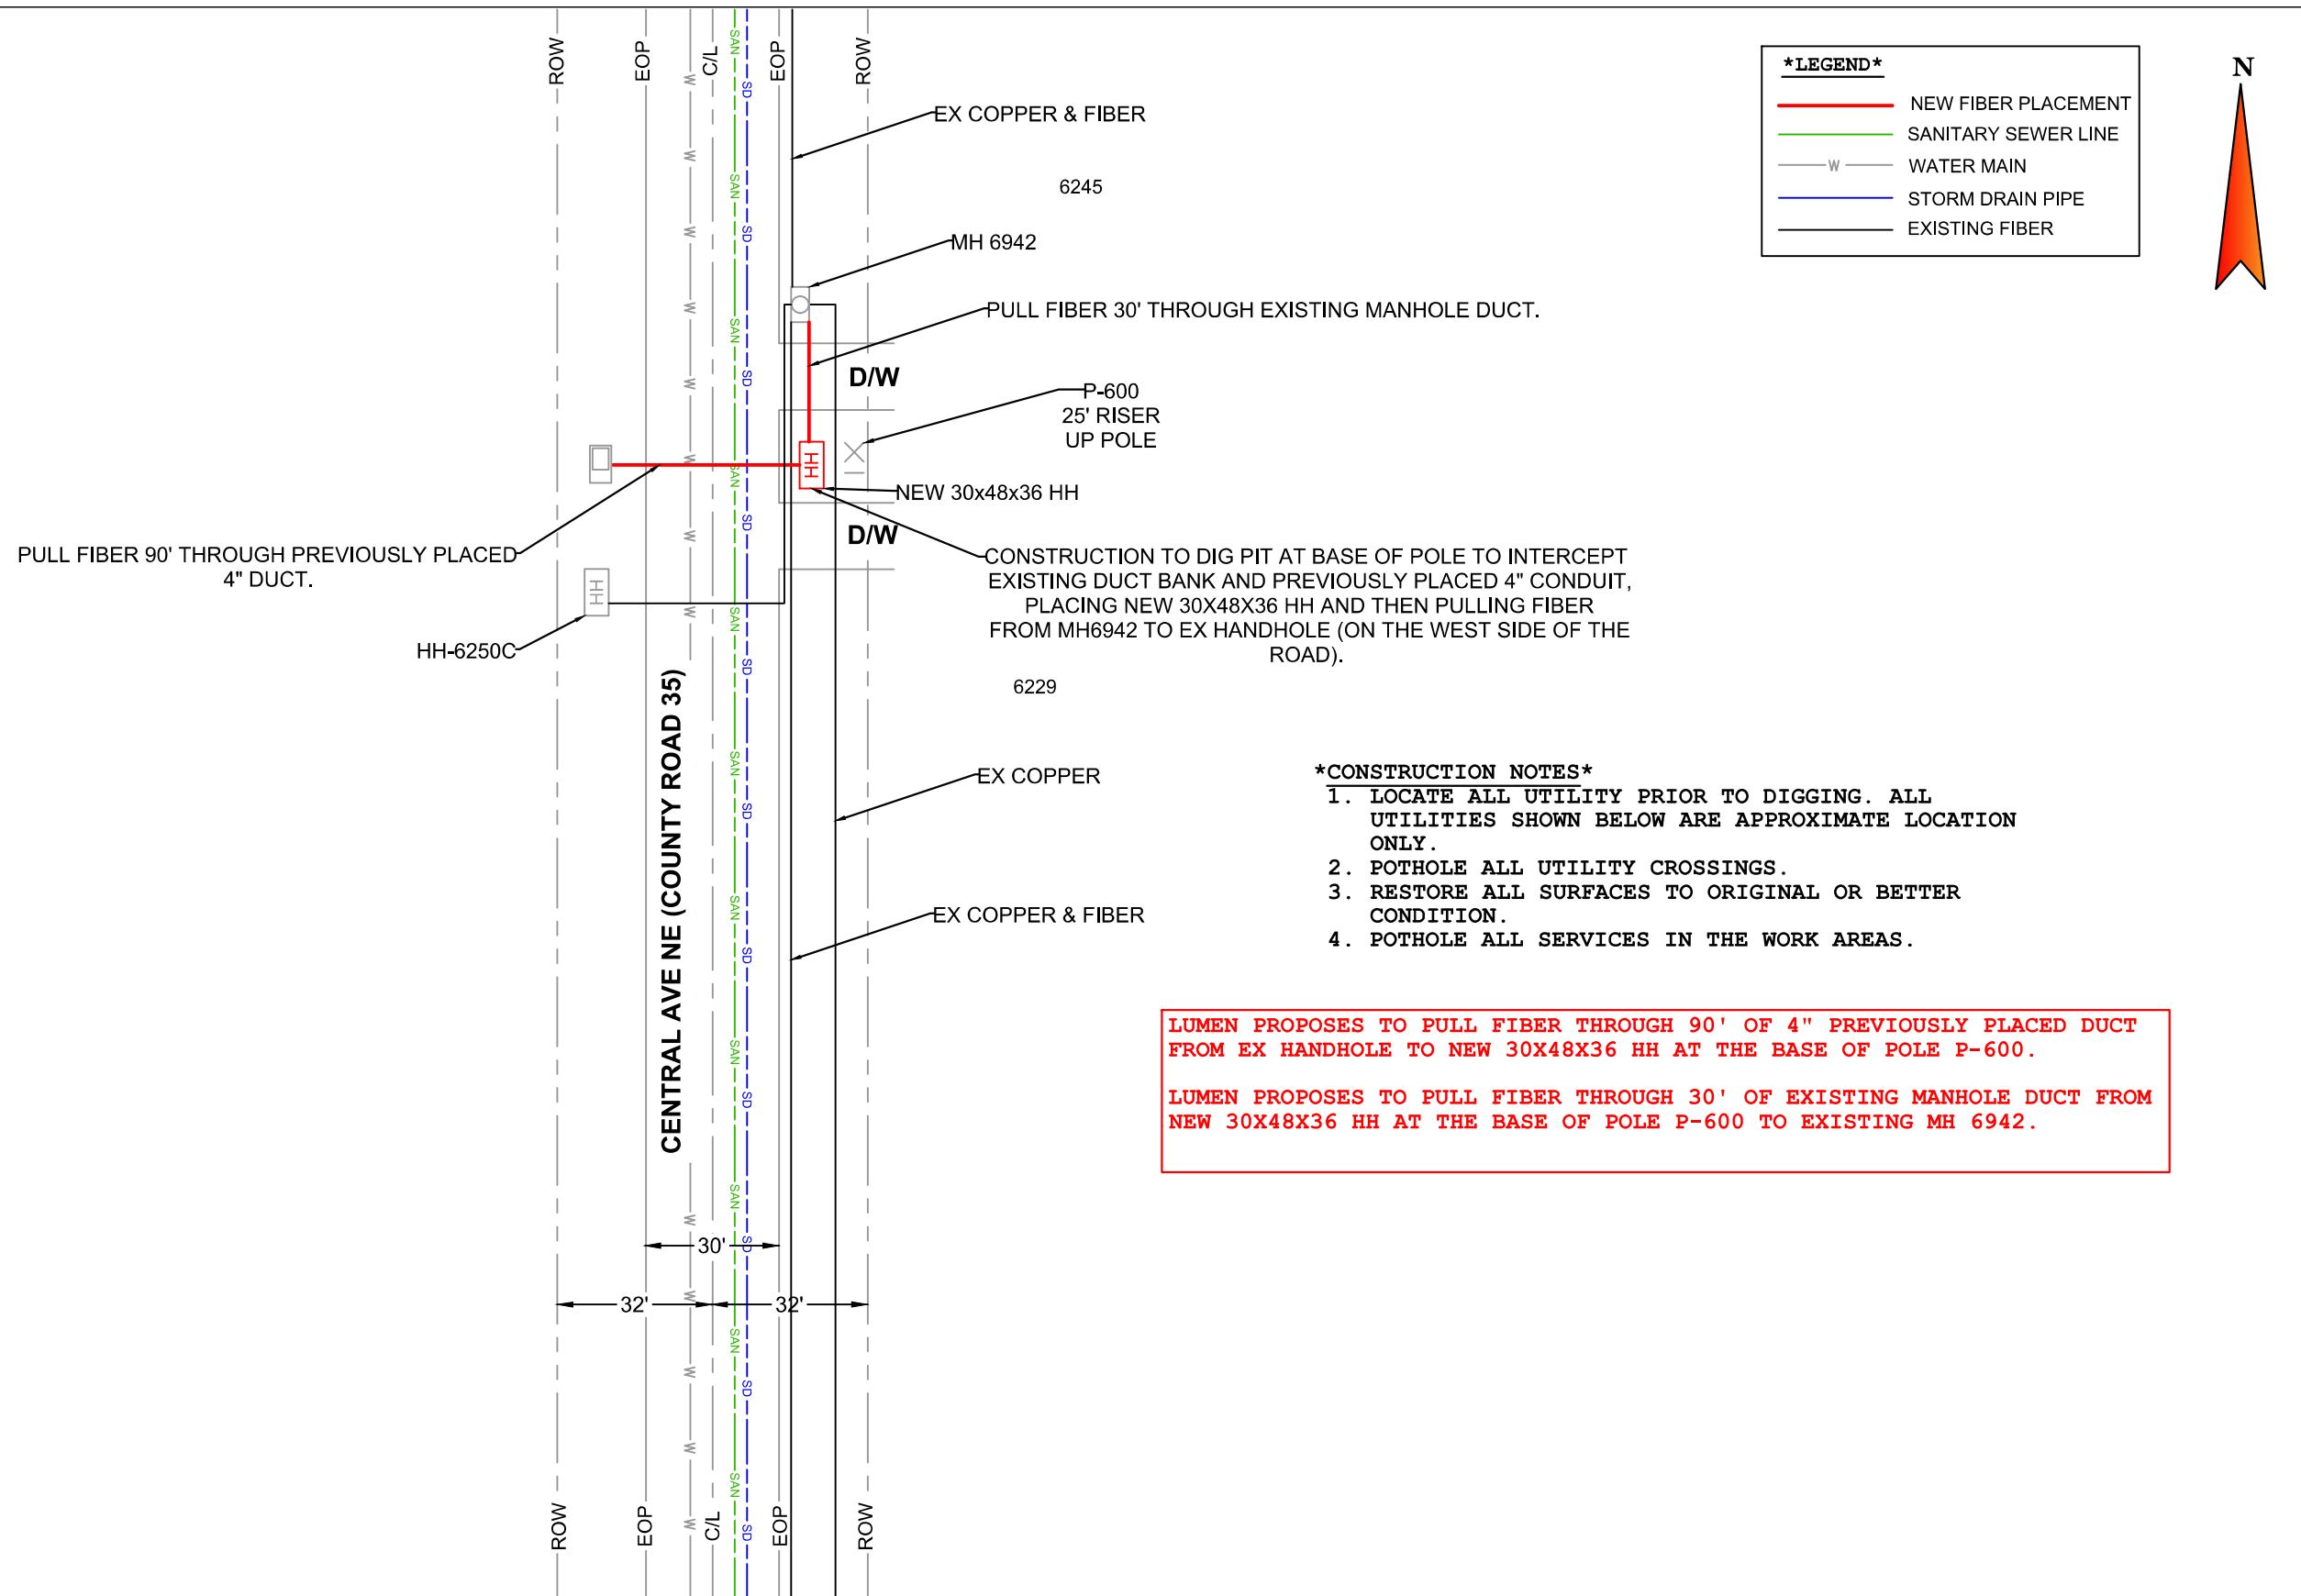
ROW
EOP
W
C/L
SAN
SD
EOP
ROW

*LEGEND*
NEW FIBER PLACEMENT
SANITARY SEWER LINE
W
WATER MAIN
STORM DRAIN PIPE
EXISTING FIBER

N

EX COPPER & FIBER

6245

MH 6942

PULL FIBER 30' THROUGH EXISTING MANHOLE DUCT.

D/W

P-600
25' RISER
UP POLE

HH

NEW 30x48x36 HH

D/W

PULL FIBER 90' THROUGH PREVIOUSLY PLACED 4" DUCT.

CONSTRUCTION TO DIG PIT AT BASE OF POLE TO INTERCEPT EXISTING DUCT BANK AND PREVIOUSLY PLACED 4" CONDUIT, PLACING NEW 30X48X36 HH AND THEN PULLING FIBER FROM MH6942 TO EX HANDHOLE (ON THE WEST SIDE OF THE ROAD).

HH

HH-6250C

6229

CENTRAL AVE NE (COUNTY ROAD 35)

EX COPPER

*CONSTRUCTION NOTES*
1. LOCATE ALL UTILITY PRIOR TO DIGGING. ALL UTILITIES SHOWN BELOW ARE APPROXIMATE LOCATION ONLY.
2. POTHOLE ALL UTILITY CROSSINGS.
3. RESTORE ALL SURFACES TO ORIGINAL OR BETTER CONDITION.
4. POTHOLE ALL SERVICES IN THE WORK AREAS.

EX COPPER & FIBER

LUMEN PROPOSES TO PULL FIBER THROUGH 90' OF 4" PREVIOUSLY PLACED DUCT FROM EX HANDHOLE TO NEW 30X48X36 HH AT THE BASE OF POLE P-600.

LUMEN PROPOSES TO PULL FIBER THROUGH 30' OF EXISTING MANHOLE DUCT FROM NEW 30X48X36 HH AT THE BASE OF POLE P-600 TO EXISTING MH 6942.

30'
32'
32'

ROW
EOP
W
C/L
SAN
SD
EOP
ROW